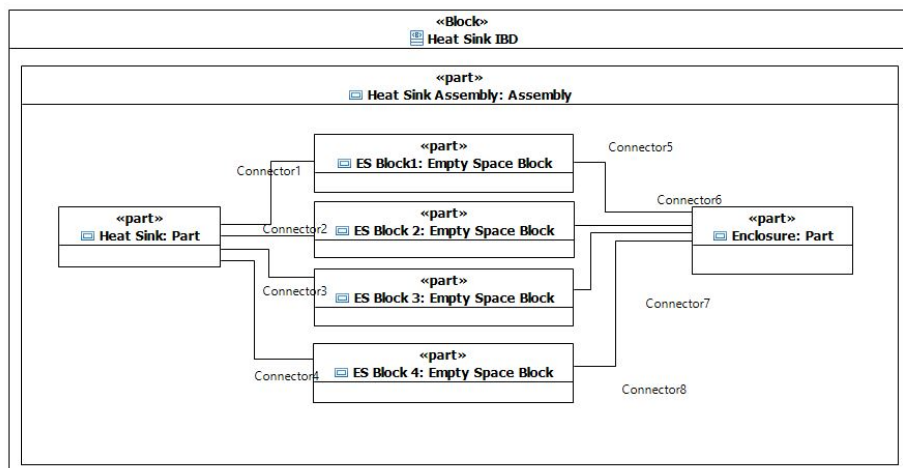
«Block»
Heat Sink IBD

«part»
Heat Sink Assembly: Assembly

«part»
Heat Sink: Part

Connector1

Connector2

Connector3

Connector4

«part»
ES Block1: Empty Space Block

«part»
ES Block 2: Empty Space Block

«part»
ES Block 3: Empty Space Block

«part»
ES Block 4: Empty Space Block

Connector5

Connector6

«part»
Enclosure: Part

Connector7

Connector8